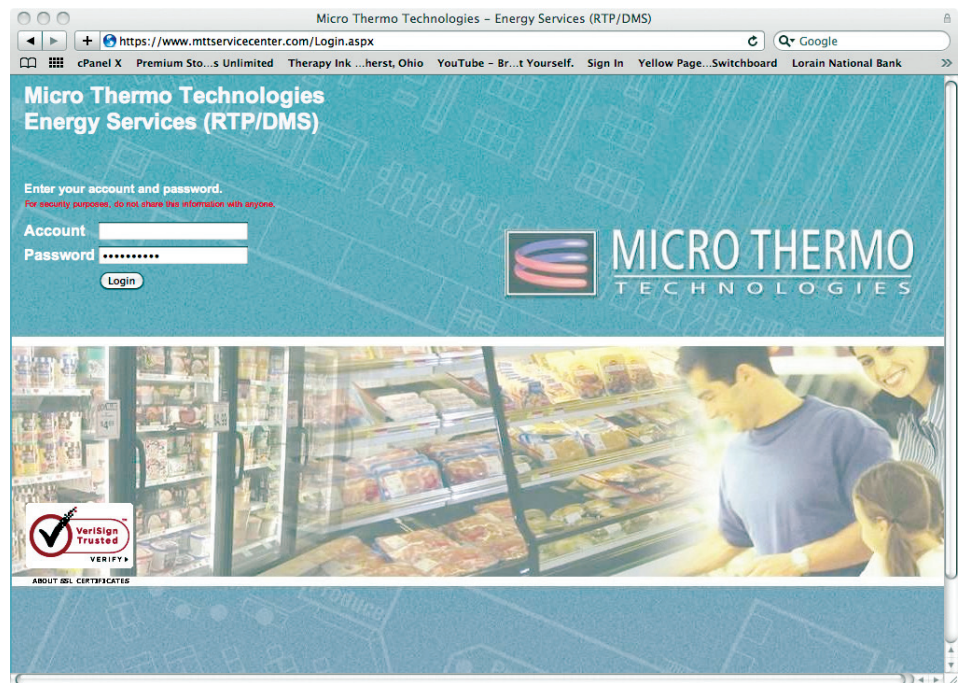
Micro Thermo Technologies – Energy Services (RTP/DMS)

https://www.mttservicecenter.com/Login.aspx

Google

cPanel X   Premium Sto...s Unlimited   Therapy Ink ...herst, Ohio   YouTube – Br...t Yourself.   Sign In   Yellow Page...Switchboard   Lorain National Bank

Micro Thermo Technologies
Energy Services (RTP/DMS)

Enter your account and password.
For security purposes, do not share this information with anyone.

Account
Password ••••••••••

Login

MICRO THERMO
TECHNOLOGIES

VeriSign Trusted
VERIFY

ABOUT SSL CERTIFICATES